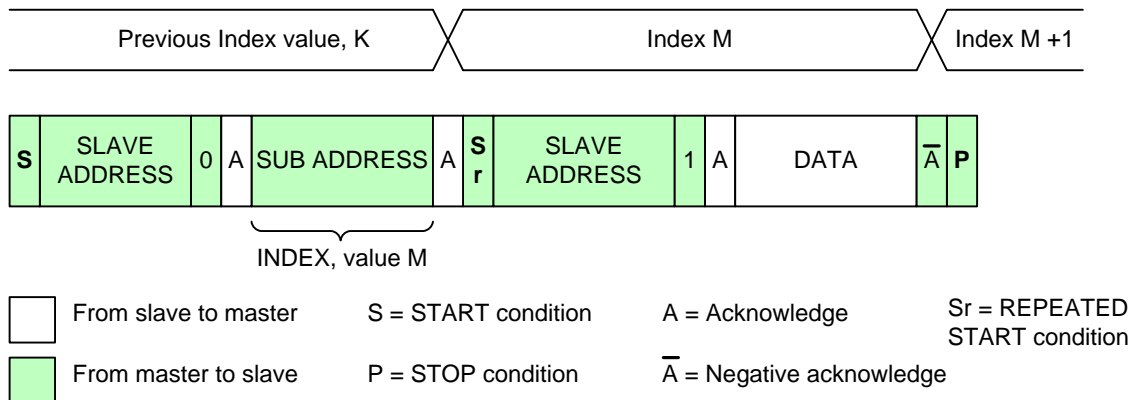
Previous Index value, K

Index M

Index M +1

| S | SLAVE ADDRESS | 0 | A | SUB ADDRESS | A | Sr | SLAVE ADDRESS | 1 | A | DATA | $\overline{A}$ | P |
|---|---|---|---|---|---|---|---|---|---|---|---|---|

INDEX, value M

From slave to master

S = START condition

A = Acknowledge

Sr = REPEATED START condition

From master to slave

P = STOP condition

$\overline{A}$ = Negative acknowledge